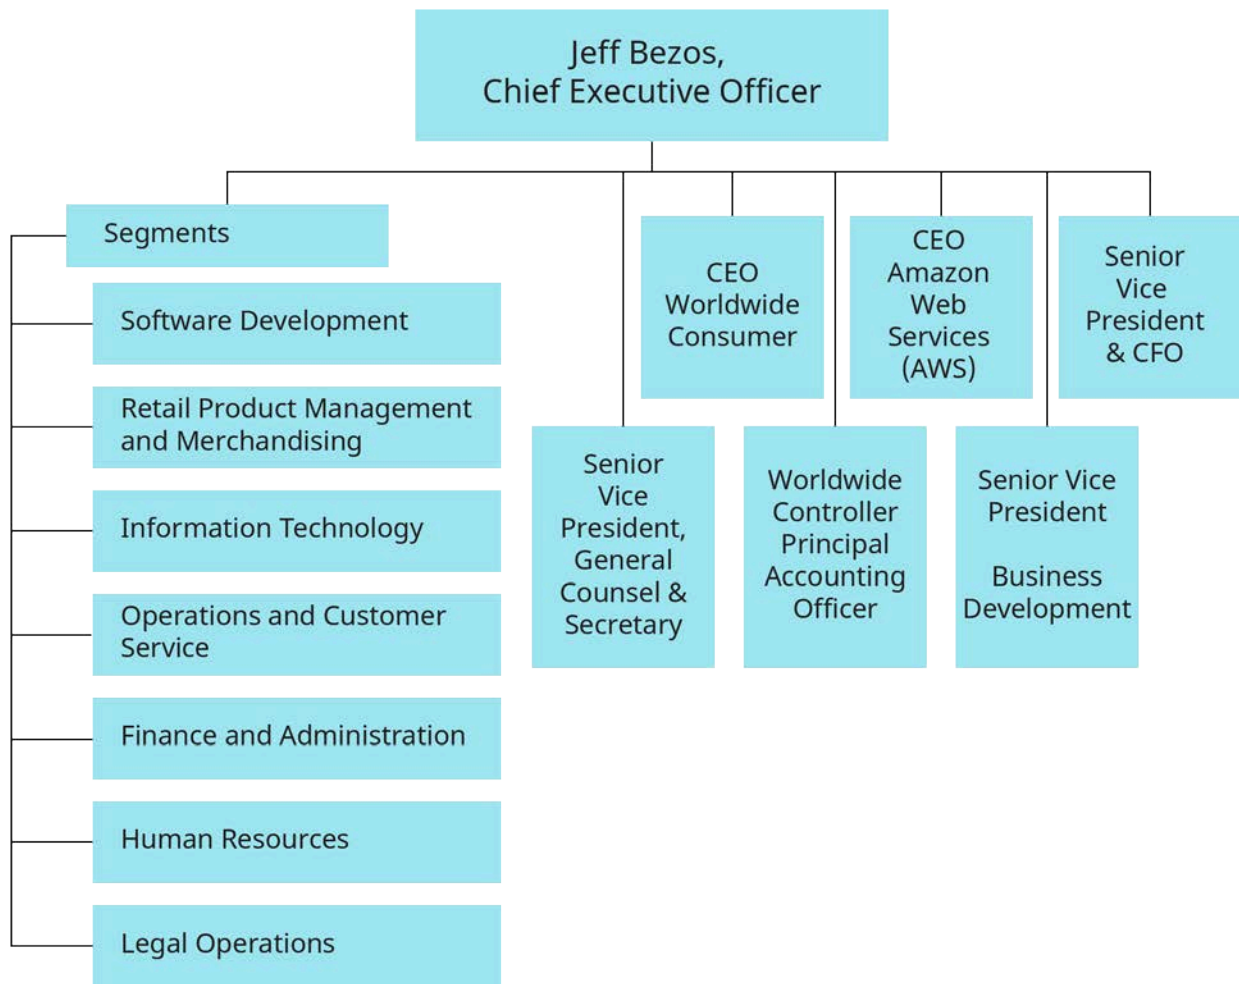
Jeff Bezos,
Chief Executive Officer

Segments

Software Development

Retail Product Management and Merchandising

Information Technology

Operations and Customer Service

Finance and Administration

Human Resources

Legal Operations

Senior Vice President, General Counsel & Secretary

CEO Worldwide Consumer

Worldwide Controller Principal Accounting Officer

CEO Amazon Web Services (AWS)

Senior Vice President

Business Development

Senior Vice President & CFO